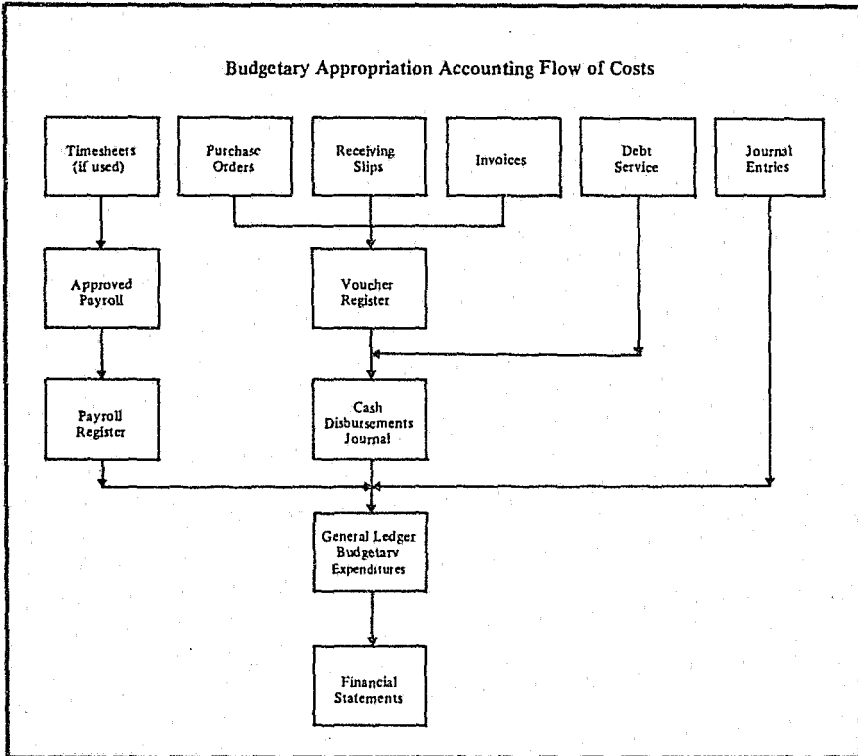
Budgetary Appropriation Accounting Flow of Costs

Timesheets (if used)

Purchase Orders

Receiving Slips

Invoices

Debt Service

Journal Entries

Approved Payroll

Voucher Register

Payroll Register

Cash Disbursements Journal

General Ledger Budgetary Expenditures

Financial Statements